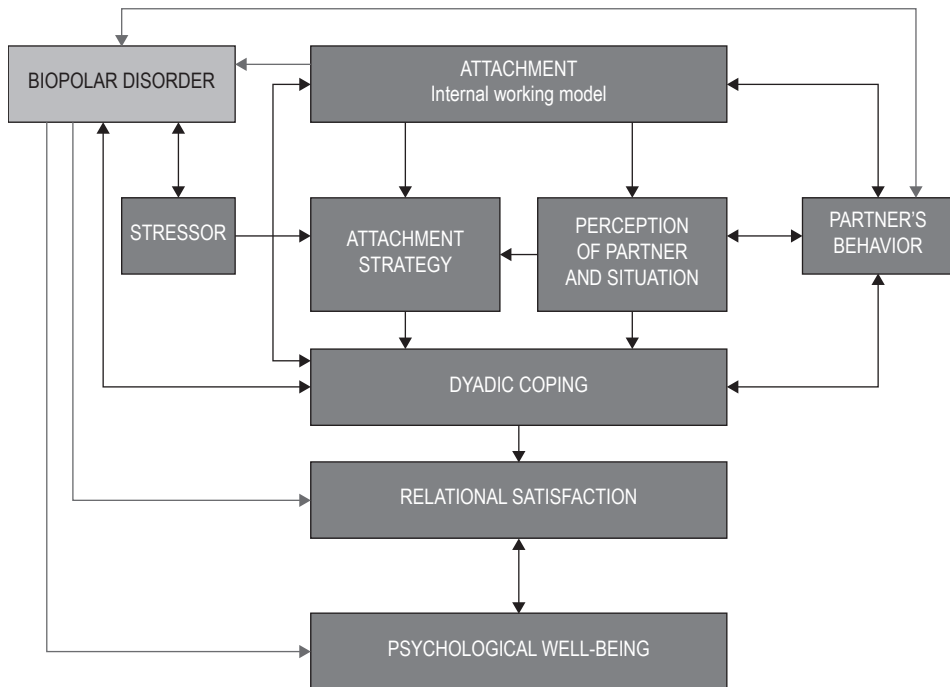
BIOPOLAR DISORDER

ATTACHMENT
Internal working model

STRESSOR

ATTACHMENT STRATEGY

PERCEPTION OF PARTNER AND SITUATION

PARTNER'S BEHAVIOR

DYADIC COPING

RELATIONAL SATISFACTION

PSYCHOLOGICAL WELL-BEING